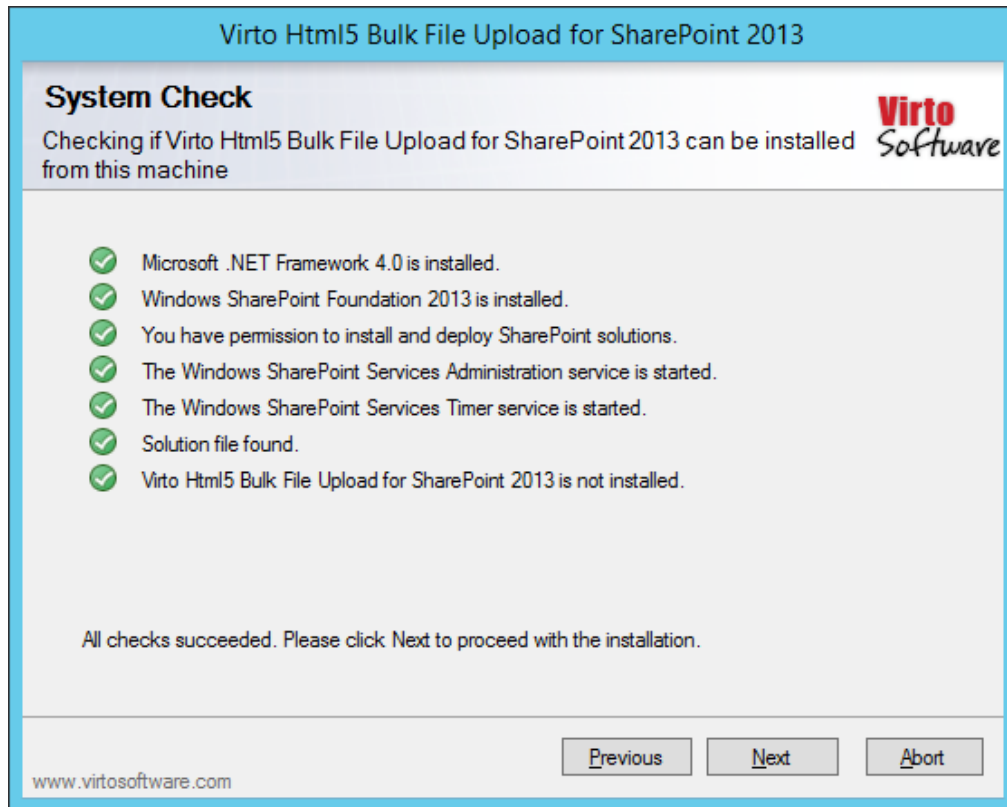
Virto Html5 Bulk File Upload for SharePoint 2013

System Check

Checking if Virto Html5 Bulk File Upload for SharePoint 2013 can be installed from this machine

Virto Software

Microsoft .NET Framework 4.0 is installed.

Windows SharePoint Foundation 2013 is installed.

You have permission to install and deploy SharePoint solutions.

The Windows SharePoint Services Administration service is started.

The Windows SharePoint Services Timer service is started.

Solution file found.

Virto Html5 Bulk File Upload for SharePoint 2013 is not installed.

All checks succeeded. Please click Next to proceed with the installation.

Previous

Next

Abort

www.virtosoftware.com